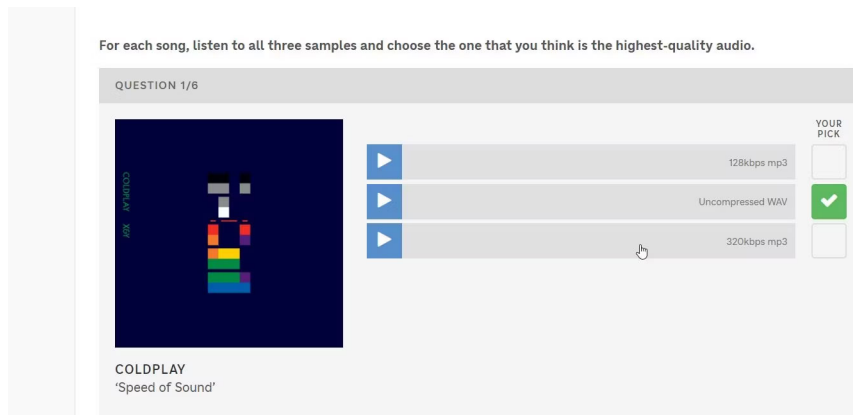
For each song, listen to all three samples and choose the one that you think is the highest-quality audio.

QUESTION 1/6

COLDPLAY X&Y

YOUR PICK

128kbps mp3

Uncompressed WAV

320kbps mp3

COLDPLAY
'Speed of Sound'